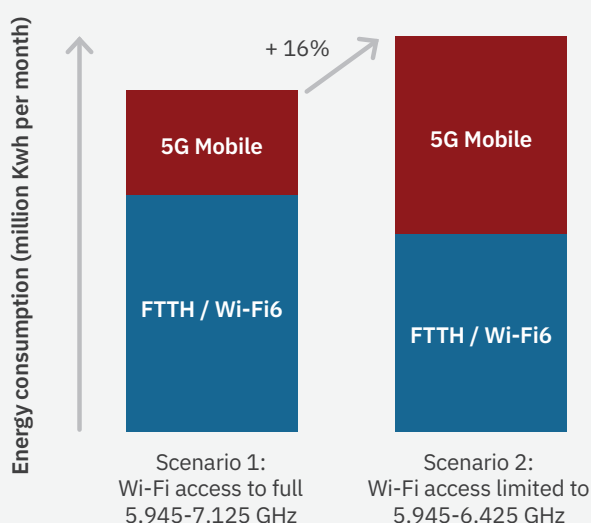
Energy consumption (million Kwh per month)

+ 16%

5G Mobile

FTTH / Wi-Fi6

5G Mobile

FTTH / Wi-Fi6

Scenario 1:
Wi-Fi access to full
5,945-7,125 GHz

Scenario 2:
Wi-Fi access limited to
5,945-6,425 GHz